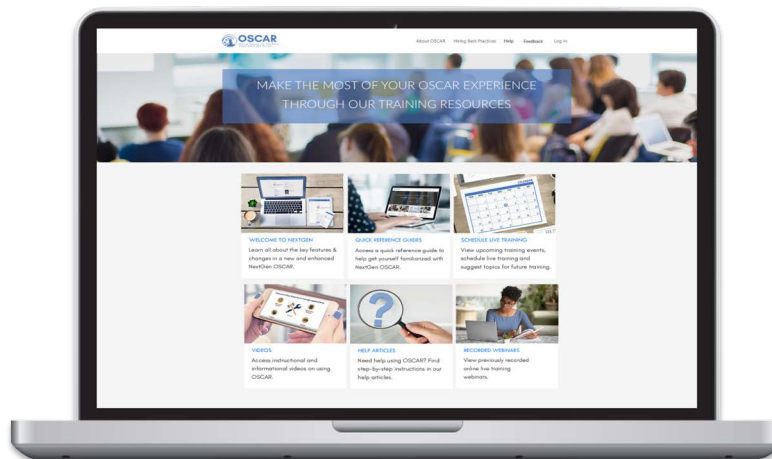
OSCAR

About OSCAR  Hiring Best Practices  Help  Feedback  Log In

MAKE THE MOST OF YOUR OSCAR EXPERIENCE THROUGH OUR TRAINING RESOURCES

WELCOME TO NEXTGEN
Learn all about the key features & changes in a new and enhanced NextGen OSCAR.

QUICK REFERENCE GUIDES
Access a quick reference guide to help get yourself familiarized with NextGen OSCAR.

SCHEDULE LIVE TRAINING
View upcoming training events, schedule live training and suggest topics for future training.

VIDEOS
Access instructional and informational videos on using OSCAR.

HELP ARTICLES
Need help using OSCAR? Find step-by-step instructions in our help articles.

RECORDED WEBINARS
View previously recorded online live training webinars.